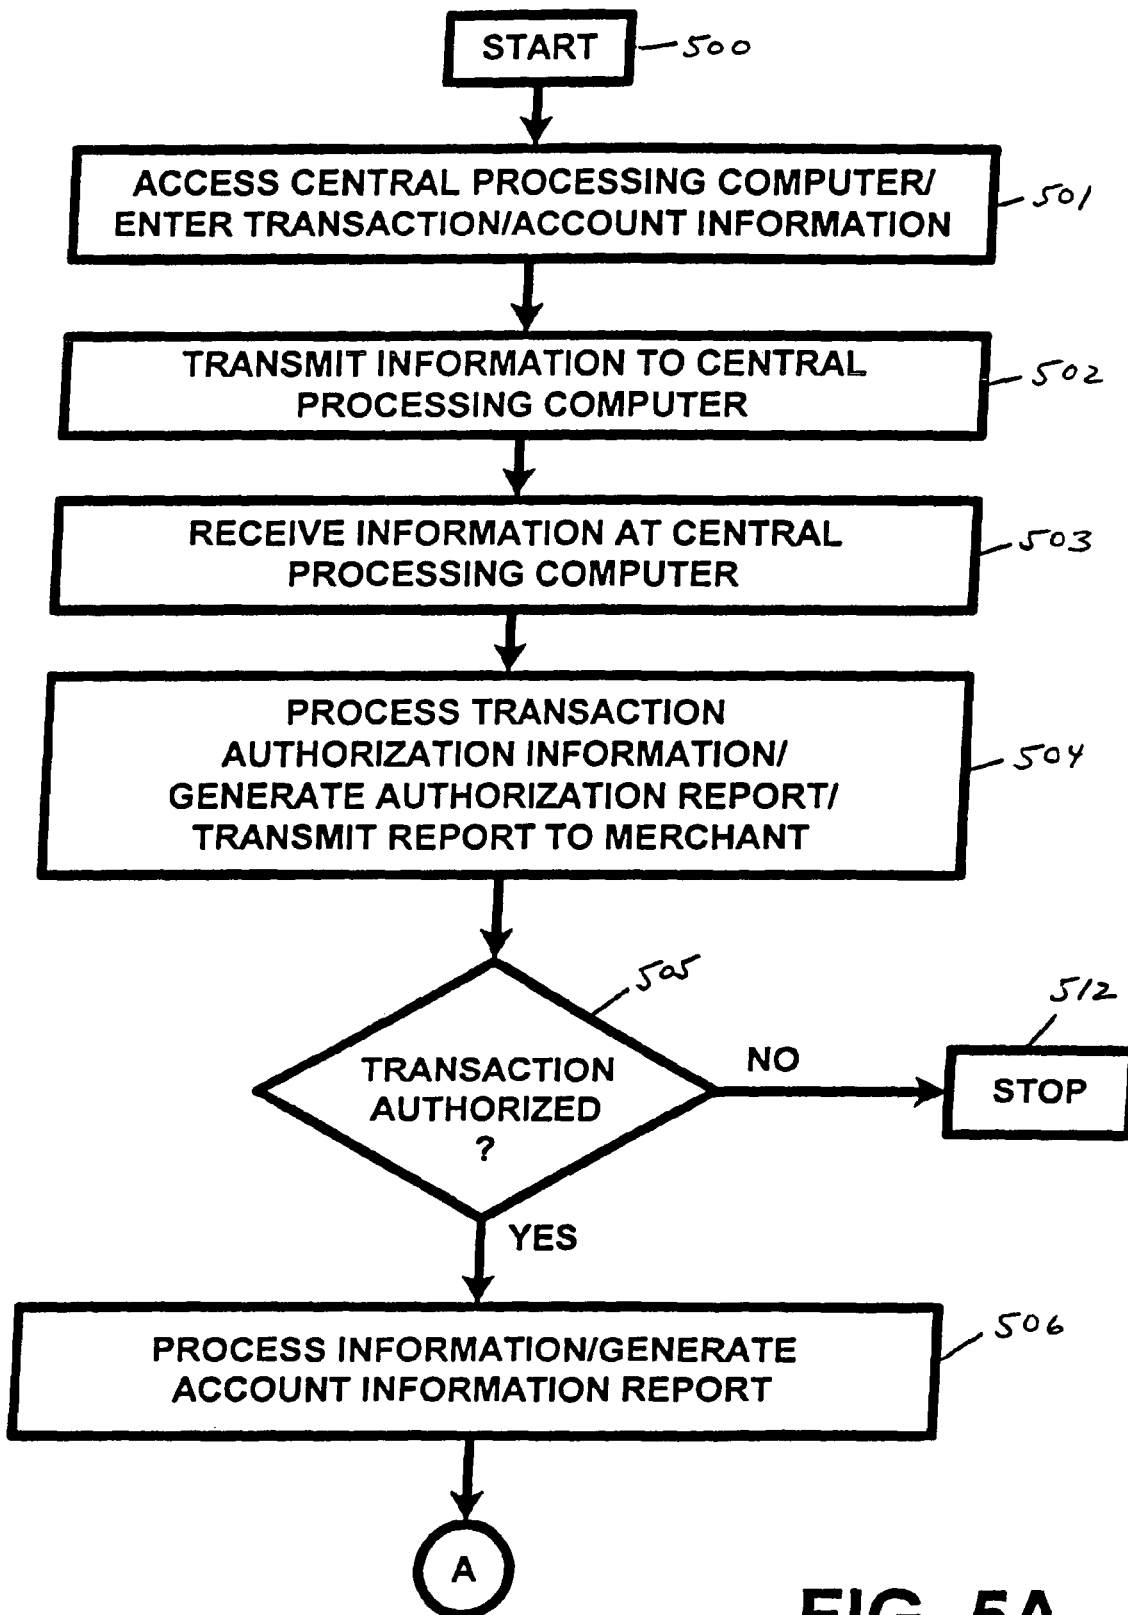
START 500

ACCESS CENTRAL PROCESSING COMPUTER/ ENTER TRANSACTION/ACCOUNT INFORMATION 501

TRANSMIT INFORMATION TO CENTRAL PROCESSING COMPUTER 502

RECEIVE INFORMATION AT CENTRAL PROCESSING COMPUTER 503

PROCESS TRANSACTION AUTHORIZATION INFORMATION/ GENERATE AUTHORIZATION REPORT/ TRANSMIT REPORT TO MERCHANT 504

505

TRANSACTION AUTHORIZED ?

NO

512

STOP

YES

PROCESS INFORMATION/GENERATE ACCOUNT INFORMATION REPORT 506

A

FIG. 5A